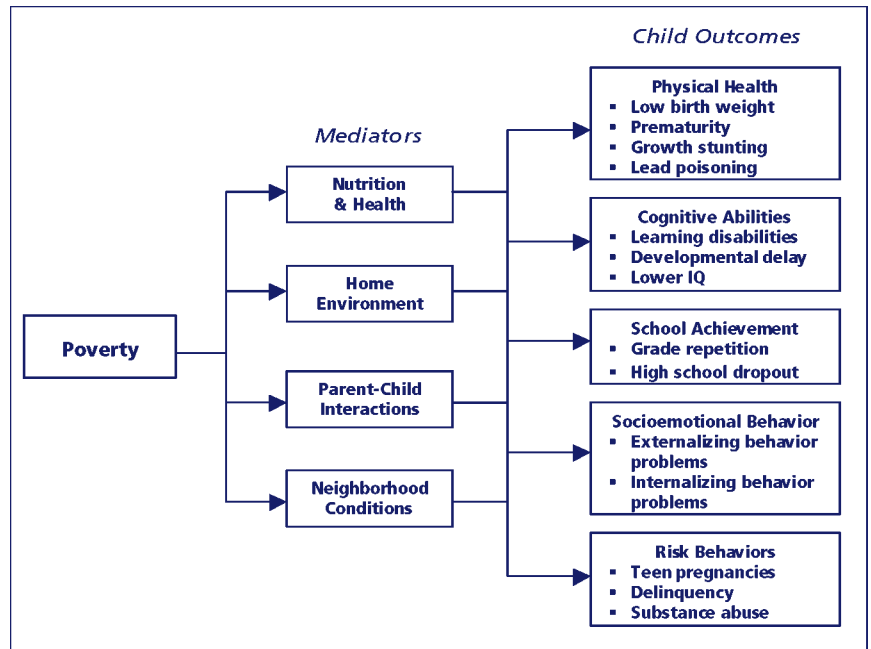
Child Outcomes

Mediators

Poverty

Nutrition & Health

Home Environment

Parent-Child Interactions

Neighborhood Conditions

Physical Health
▪ Low birth weight
▪ Prematurity
▪ Growth stunting
▪ Lead poisoning

Cognitive Abilities
▪ Learning disabilities
▪ Developmental delay
▪ Lower IQ

School Achievement
▪ Grade repetition
▪ High school dropout

Socioemotional Behavior
▪ Externalizing behavior problems
▪ Internalizing behavior problems

Risk Behaviors
▪ Teen pregnancies
▪ Delinquency
▪ Substance abuse